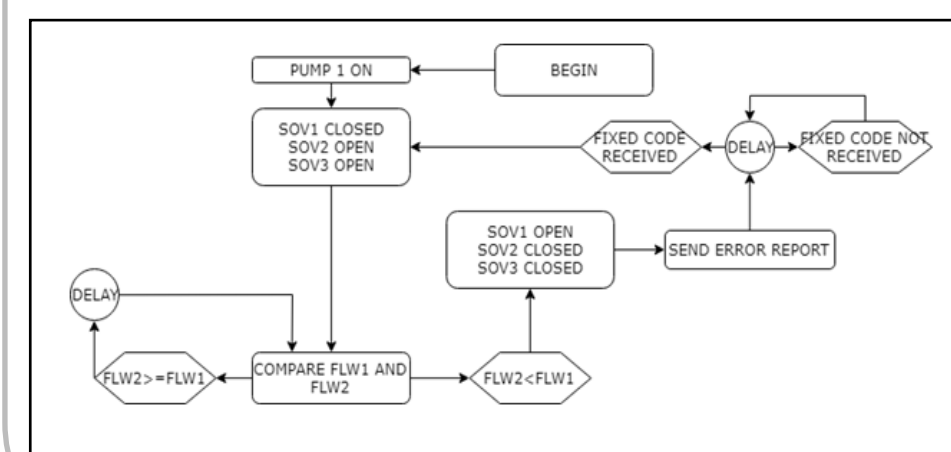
PUMP 1 ON

BEGIN

SOV1 CLOSED
SOV2 OPEN
SOV3 OPEN

FIXED CODE RECEIVED

DELAY

FIXED CODE NOT RECEIVED

SOV1 OPEN
SOV2 CLOSED
SOV3 CLOSED

SEND ERROR REPORT

DELAY

FLW2>=FLW1

COMPARE FLW1 AND FLW2

FLW2<FLW1